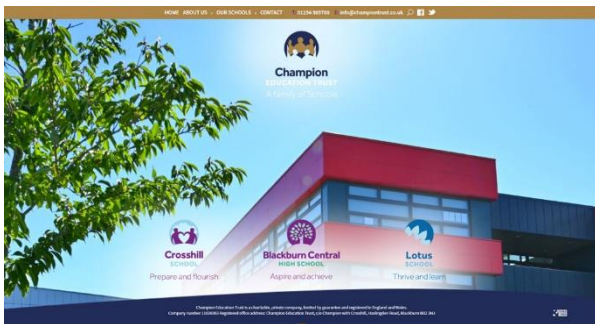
HOME ABOUT US · OUR SCHOOLS · CONTACT · 01254 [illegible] · info@championtrust.co.uk

Champion
EDUCATION TRUST
A family of Schools

Crosshill
SCHOOL
Prepare and flourish

Blackburn Central
HIGH SCHOOL
Aspire and achieve

Lotus
SCHOOL
Thrive and learn

Champion Education Trust is a charitable, private company limited by guarantee and registered in England and Wales.
Company number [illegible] Registered office address: Champion Education Trust, c/o Champion with Crosshill, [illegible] Road, Blackburn BB2 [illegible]